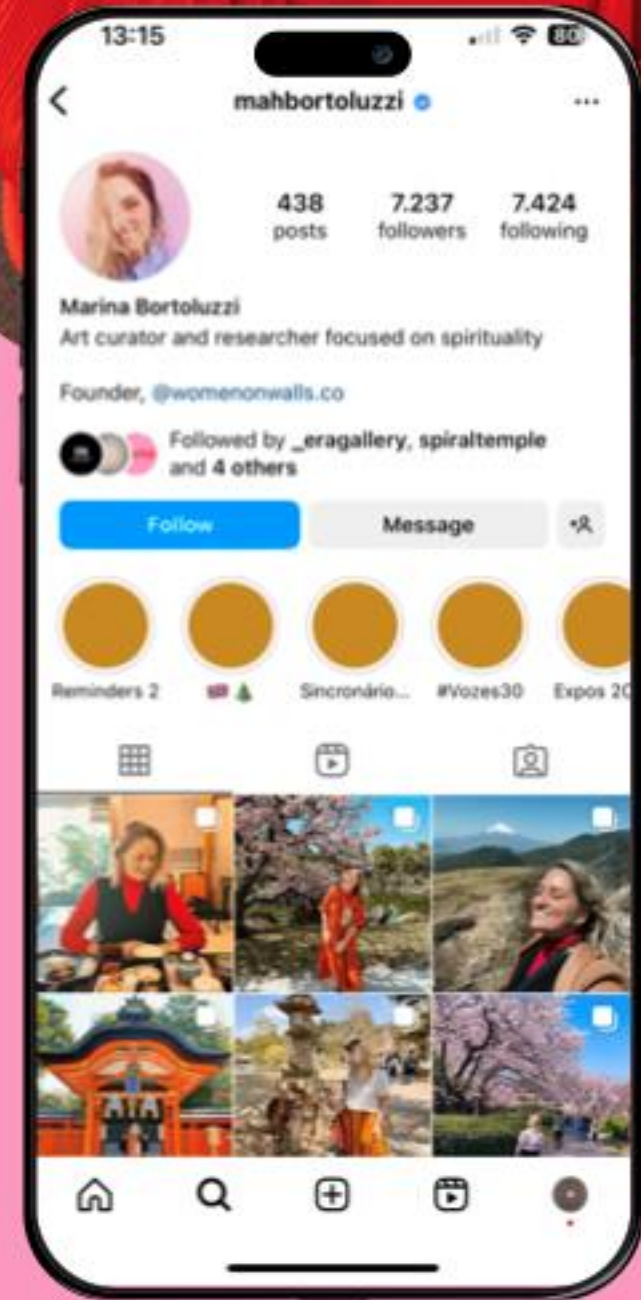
13:15

80

mahbortoluzzi

438 posts

7.237 followers

7.424 following

Marina Bortoluzzi

Art curator and researcher focused on spirituality

Founder, @womenonwalls.co

Followed by _eragallery, spiraltemple and 4 others

Follow

Message

Reminders 2

Sincronário...

#Vozes30

Expos 20